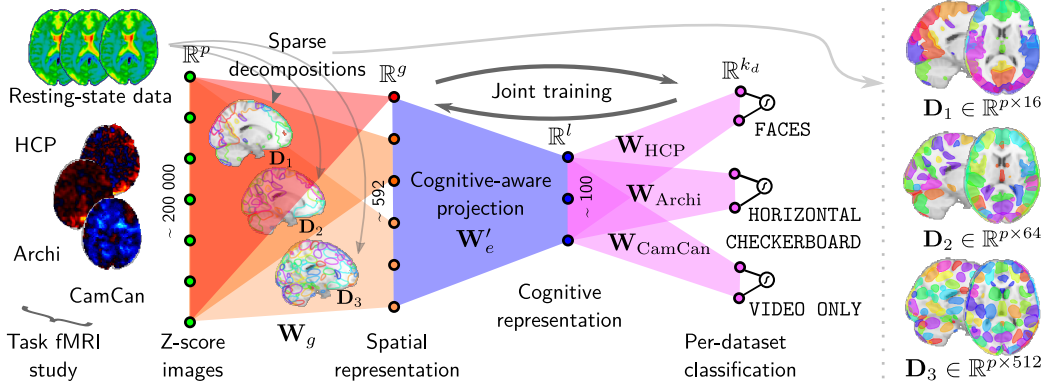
$\mathbb{R}^p$

Sparse decompositions

$\mathbb{R}^g$

Joint training

$\mathbb{R}^{k_d}$

Resting-state data

HCP

Archi

CamCan

Task fMRI study

~ 200 000

$\mathbf{D}_1$

$\mathbf{D}_2$

$\mathbf{D}_3$

~ 592

Cognitive-aware projection

$\mathbf{W}_e'$

$\mathbb{R}^l$

~ 100

$\mathbf{W}_{\text{HCP}}$

$\mathbf{W}_{\text{Archi}}$

$\mathbf{W}_{\text{CamCan}}$

FACES

HORIZONTAL CHECKERBOARD

VIDEO ONLY

Z-score images

$\mathbf{W}_g$

Spatial representation

Cognitive representation

Per-dataset classification

$\mathbf{D}_1 \in \mathbb{R}^{p\times 16}$

$\mathbf{D}_2 \in \mathbb{R}^{p\times 64}$

$\mathbf{D}_3 \in \mathbb{R}^{p\times 512}$